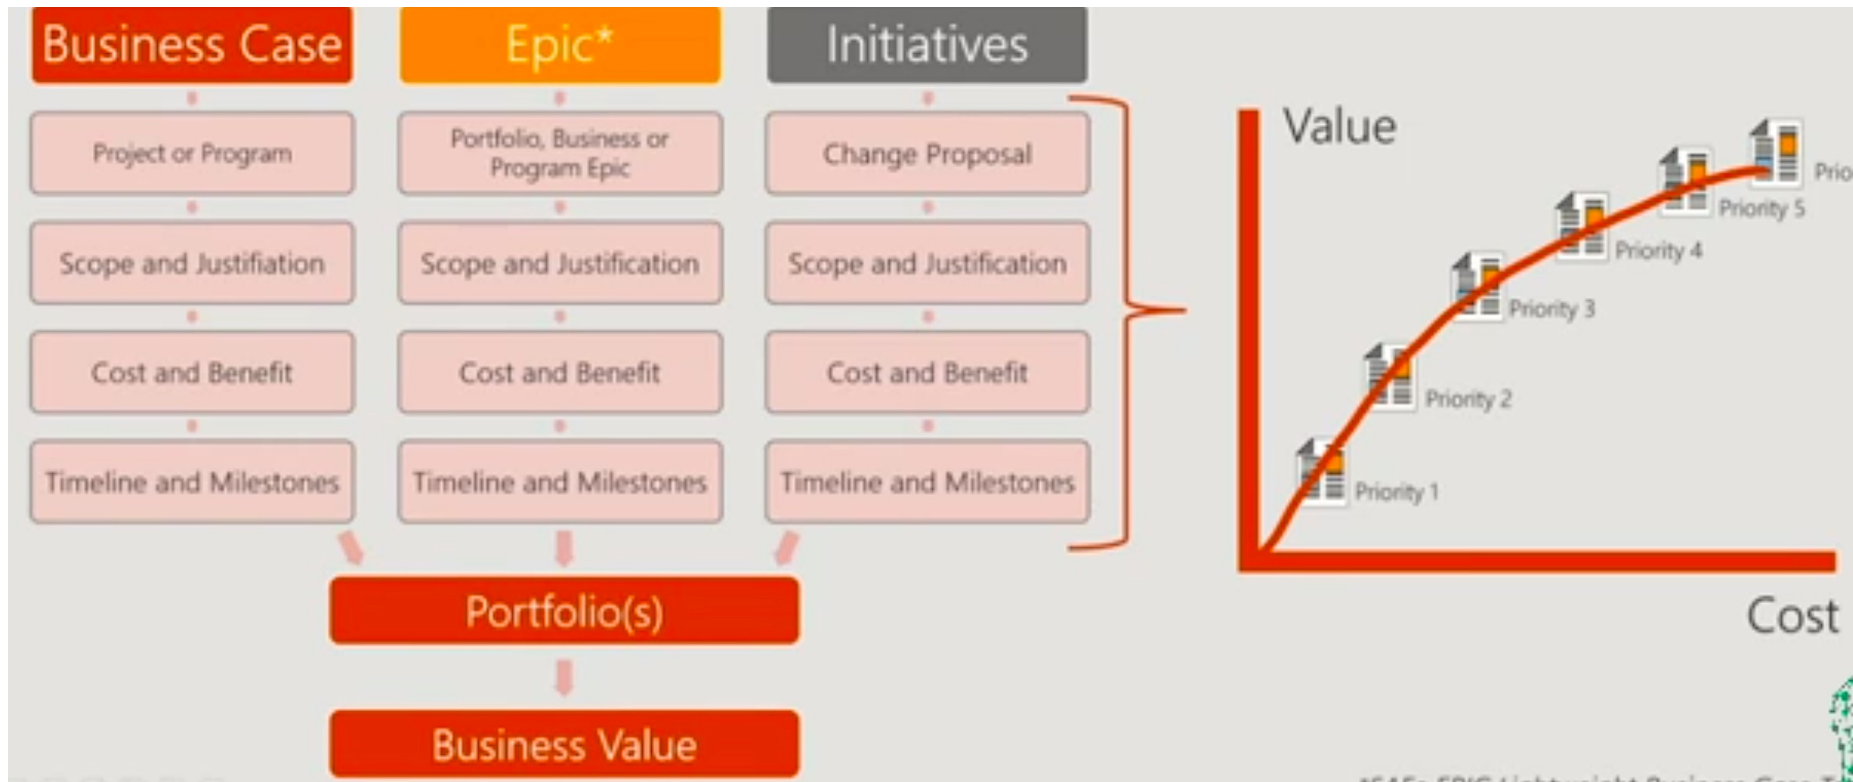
Business Case

Project or Program

Scope and Justification

Cost and Benefit

Timeline and Milestones

Epic*

Portfolio, Business or Program Epic

Scope and Justification

Cost and Benefit

Timeline and Milestones

Initiatives

Change Proposal

Scope and Justification

Cost and Benefit

Timeline and Milestones

Portfolio(s)

Business Value

Value

Priority 1

Priority 2

Priority 3

Priority 4

Priority 5

Prio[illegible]

Cost

*SAFe EPIC Lightweight Business Case T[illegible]